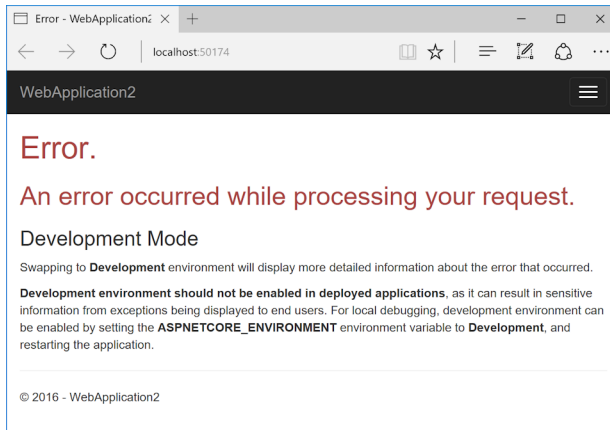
Error - WebApplication2

localhost:50174

WebApplication2

Error.

An error occurred while processing your request.

Development Mode

Swapping to **Development** environment will display more detailed information about the error that occurred.

**Development environment should not be enabled in deployed applications**, as it can result in sensitive information from exceptions being displayed to end users. For local debugging, development environment can be enabled by setting the **ASPNETCORE_ENVIRONMENT** environment variable to **Development**, and restarting the application.

© 2016 - WebApplication2